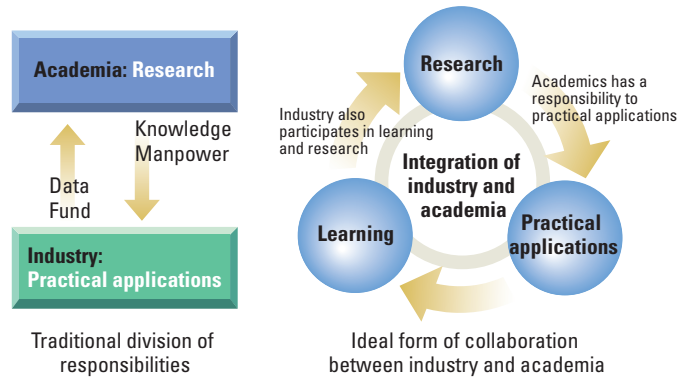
Academia: Research

Knowledge
Manpower

Data
Fund

Industry:
Practical applications

Traditional division of responsibilities

Research

Industry also participates in learning and research

Academics has a responsibility to practical applications

Integration of industry and academia

Learning

Practical applications

Ideal form of collaboration between industry and academia